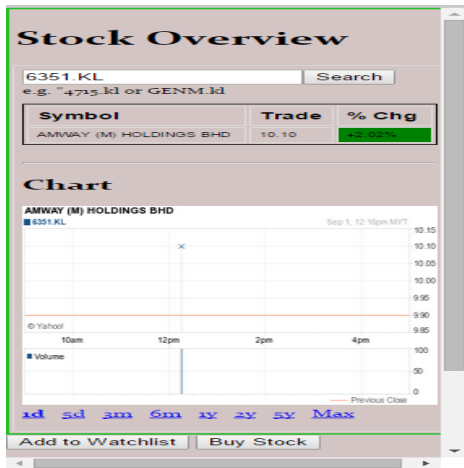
Stock Overview

6351.KL Search

e.g. "4715.kl or GENM.kl

| Symbol | Trade | % Chg |
|---|---|---|
| AMWAY (M) HOLDINGS BHD | 10.10 | +2.02% |

Chart

AMWAY (M) HOLDINGS BHD
6351.KL
Sep 1, 12:16pm MYT
10.15
10.10
10.05
10.00
9.95
9.90
9.85
© Yahoo!
10am 12pm 2pm 4pm
Volume
100
50
0
Previous Close

1d 5d 3m 6m 1y 2y 5y Max

Add to Watchlist Buy Stock